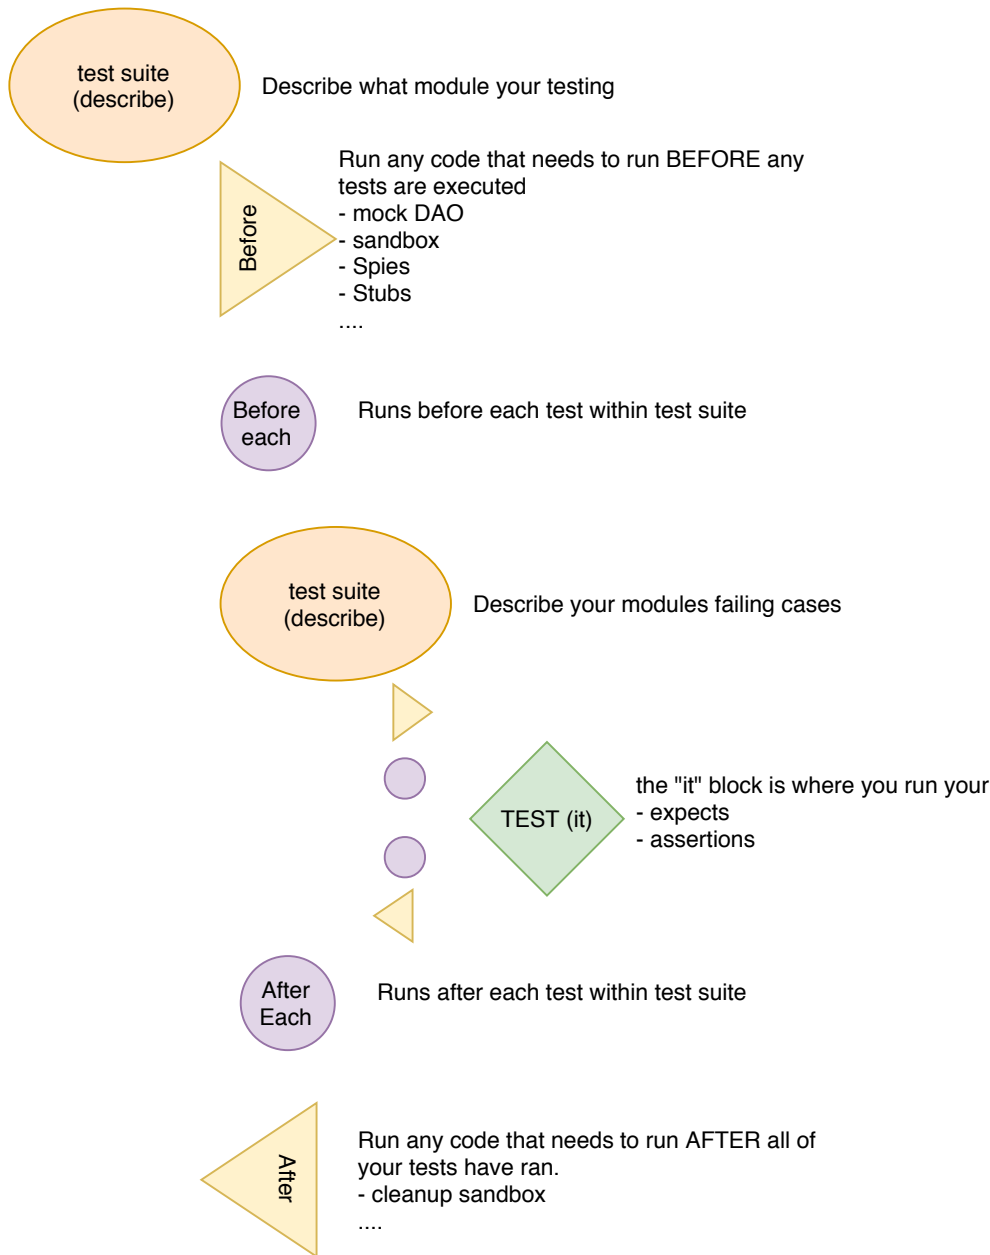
test suite (describe)

Describe what module your testing

Before

Run any code that needs to run BEFORE any tests are executed
- mock DAO
- sandbox
- Spies
- Stubs
....

Before each

Runs before each test within test suite

test suite (describe)

Describe your modules failing cases

TEST (it)

the "it" block is where you run your
- expects
- assertions

After Each

Runs after each test within test suite

After

Run any code that needs to run AFTER all of your tests have ran.
- cleanup sandbox
....